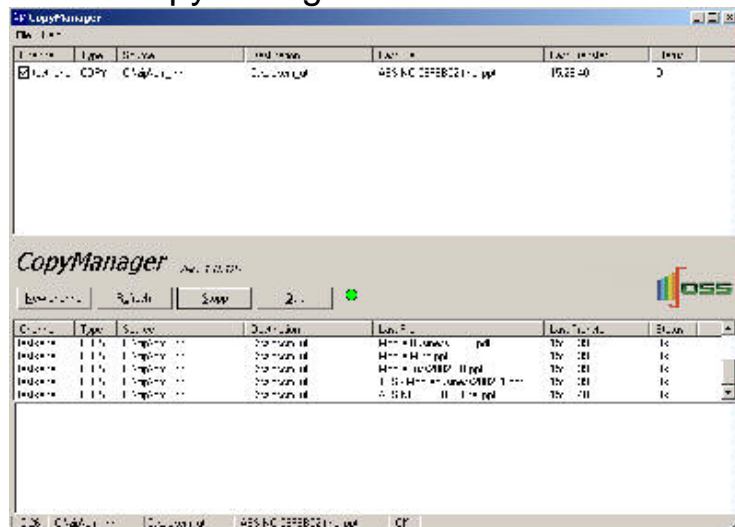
CopyManager

File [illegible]

| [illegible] | Type | Source | Destination | Last File | Last Transfer | Time |
|---|---|---|---|---|---|---|
| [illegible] | COPY | C:\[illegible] | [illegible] | AES NC 2EFEBC21 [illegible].ppl | 15:23:40 | 0 |

CopyManager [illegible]

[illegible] | Refresh | Stop | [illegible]

OSS

| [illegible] | Type | Source | Destination | Last File | Last Transfer | Status |
|---|---|---|---|---|---|---|
| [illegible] | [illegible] | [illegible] | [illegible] | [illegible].ppl | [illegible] | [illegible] |
| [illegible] | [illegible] | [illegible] | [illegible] | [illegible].ppl | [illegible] | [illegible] |
| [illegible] | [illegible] | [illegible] | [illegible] | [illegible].ppl | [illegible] | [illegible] |
| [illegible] | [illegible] | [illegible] | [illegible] | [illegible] | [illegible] | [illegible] |
| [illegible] | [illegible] | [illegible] | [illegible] | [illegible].ppl | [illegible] | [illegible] |

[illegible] | C:\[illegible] | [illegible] | AES NC 2EFEBC21 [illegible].ppl | OK